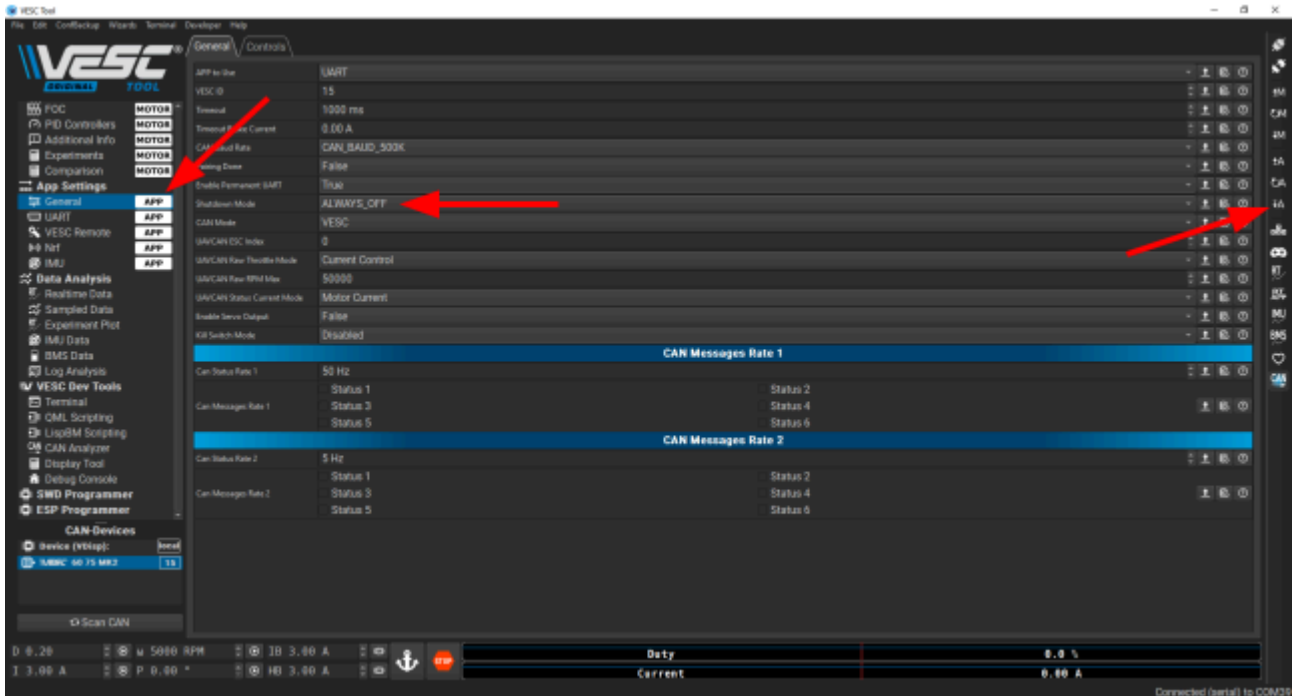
VESC Tool
File Edit ConfBackup Wizards Terminal Developer Help

VESC ORIGINAL TOOL

FOC MOTOR
PID Controllers MOTOR
Additional Info MOTOR
Experiments MOTOR
Comparison MOTOR
App Settings
General APP
UART APP
VESC Remote APP
Nrf APP
IMU APP
Data Analysis
Realtime Data
Sampled Data
Experiment Plot
IMU Data
BMS Data
Log Analysis
VESC Dev Tools
Terminal
QML Scripting
LispBM Scripting
CAN Analyzer
Display Tool
Debug Console
SWD Programmer
ESP Programmer

CAN-Devices
Device (Vdisp): local
MBBC 60 75 MK2 15

Scan CAN

General Controls

| | |
|---|---|
| APP to Use | UART |
| VESC ID | 15 |
| Timeout | 1000 ms |
| Timeout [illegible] Current | 0.00 A |
| CAN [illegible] Rate | CAN_BAUD_500K |
| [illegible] Done | False |
| Enable Permanent UART | True |
| Shutdown Mode | ALWAYS_OFF |
| CAN Mode | VESC |
| UAVCAN ESC Index | 0 |
| UAVCAN Raw Throttle Mode | Current Control |
| UAVCAN Raw RPM Max | 50000 |
| UAVCAN Status Current Mode | Motor Current |
| Enable Servo Output | False |
| Kill Switch Mode | Disabled |

CAN Messages Rate 1
Can Status Rate 1 50 Hz
Can Messages Rate 1 Status 1 Status 2 Status 3 Status 4 Status 5 Status 6

CAN Messages Rate 2
Can Status Rate 2 5 Hz
Can Messages Rate 2 Status 1 Status 2 Status 3 Status 4 Status 5 Status 6

D 0.20 ω 5000 RPM IB 3.00 A
I 3.00 A P 0.00 ° HB 3.00 A
STOP
Duty 0.0 %
Current 0.00 A

Connected (serial) to COM3